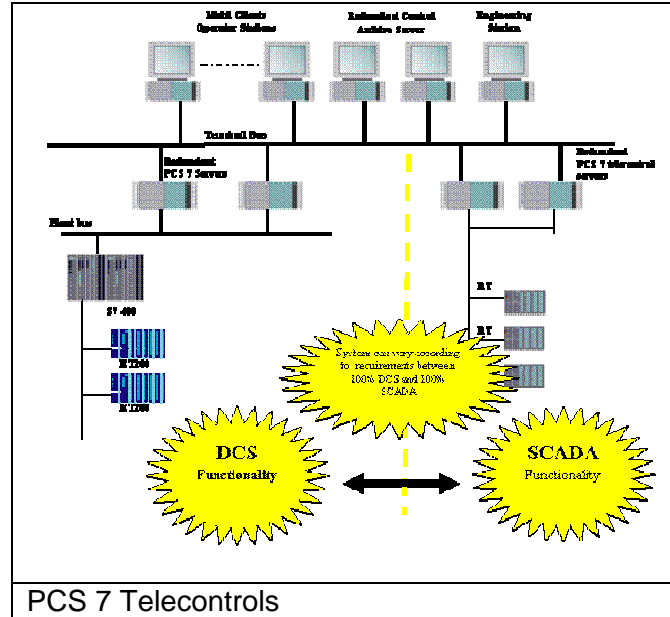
Multi Clients Operator Stations

Redundant Central Archive Server

Engineering Station

Terminal Bus

Redundant PCS 7 Servers

Redundant PCS 7 Telecontrol servers

Plant bus

S7-400

ET200

ET200

RT

RT

RT

System can vary according to requirements between 100% DCS and 100% SCADA

DCS Functionality

SCADA Functionality

PCS 7 Telecontrols